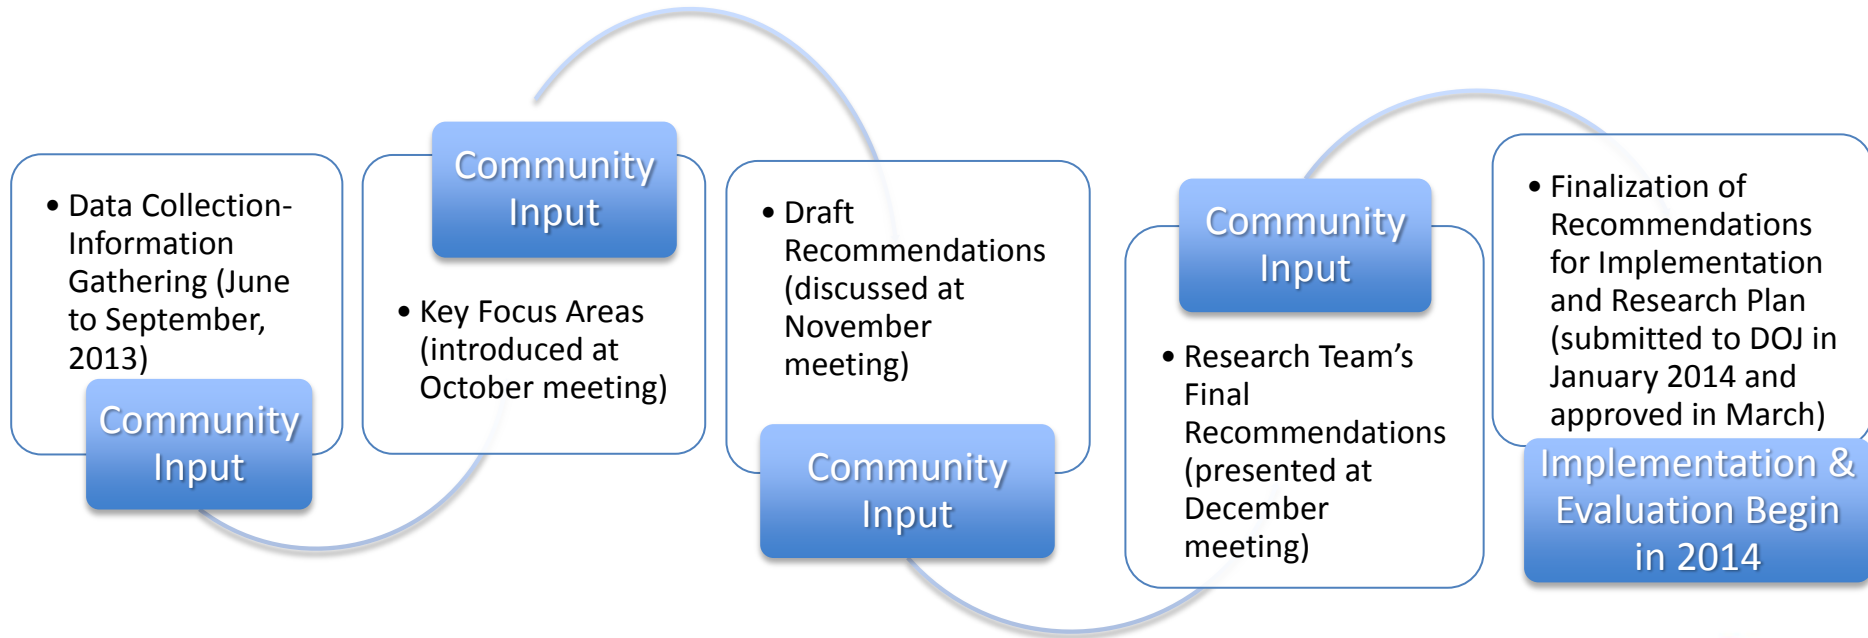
• Data Collection-Information Gathering (June to September, 2013)

Community Input

Community Input

• Key Focus Areas (introduced at October meeting)

• Draft Recommendations (discussed at November meeting)

Community Input

Community Input

• Research Team's Final Recommendations (presented at December meeting)

• Finalization of Recommendations for Implementation and Research Plan (submitted to DOJ in January 2014 and approved in March)

Implementation & Evaluation Begin in 2014